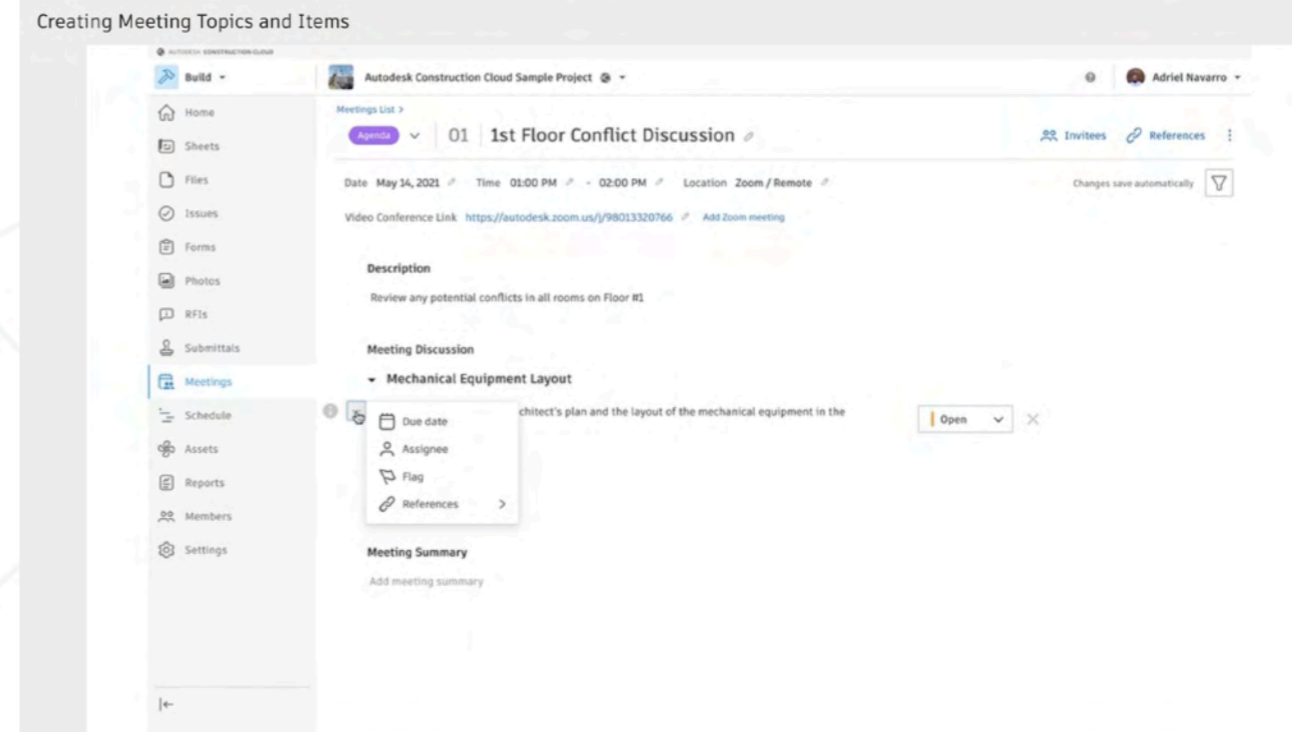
Creating Meeting Topics and Items

AUTODESK CONSTRUCTION CLOUD

Build

Autodesk Construction Cloud Sample Project

Adriel Navarro

Home
Sheets
Files
Issues
Forms
Photos
RFIs
Submittals
Meetings
Schedule
Assets
Reports
Members
Settings

Meetings List >

Agenda 01 1st Floor Conflict Discussion

Invitees References

Date May 14, 2021 Time 01:00 PM - 02:00 PM Location Zoom / Remote

Changes save automatically

Video Conference Link https://autodesk.zoom.us/j/98013320766 Add Zoom meeting

Description

Review any potential conflicts in all rooms on Floor #1

Meeting Discussion

Mechanical Equipment Layout

chitect's plan and the layout of the mechanical equipment in the

Due date
Assignee
Flag
References

Open

Meeting Summary

Add meeting summary